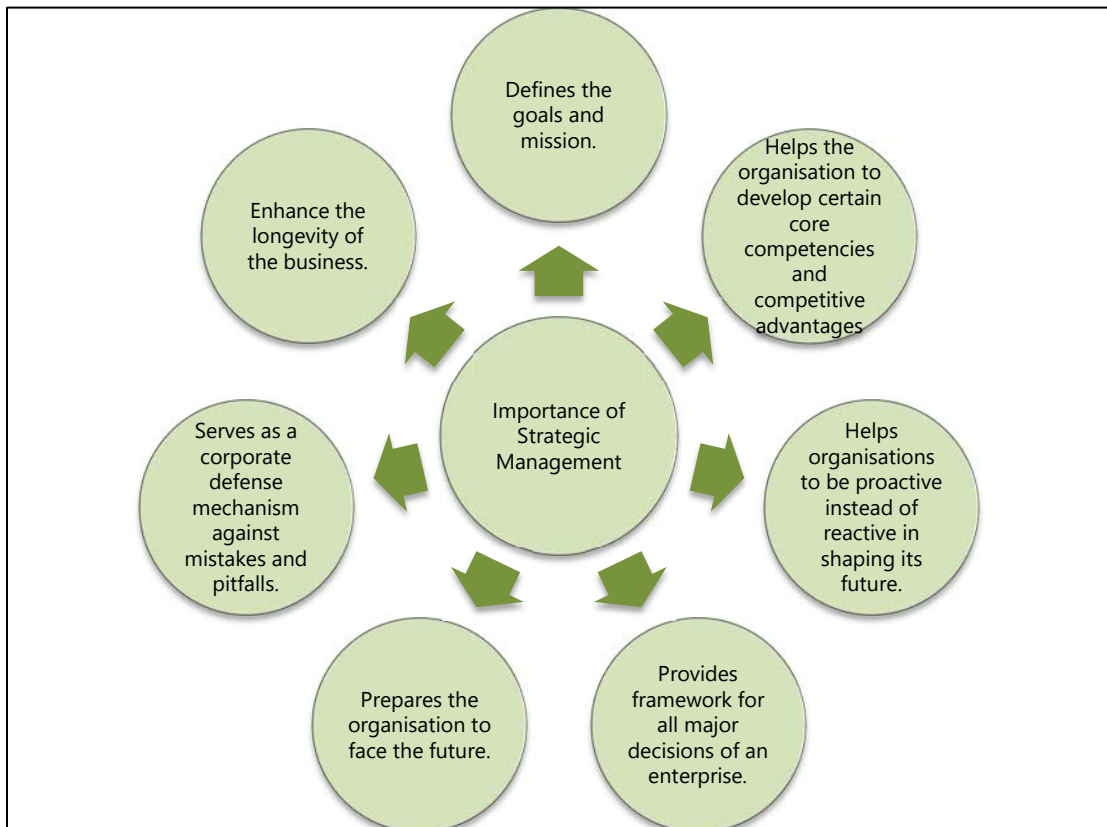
Importance of Strategic Management

Defines the goals and mission.

Helps the organisation to develop certain core competencies and competitive advantages

Helps organisations to be proactive instead of reactive in shaping its future.

Provides framework for all major decisions of an enterprise.

Prepares the organisation to face the future.

Serves as a corporate defense mechanism against mistakes and pitfalls.

Enhance the longevity of the business.